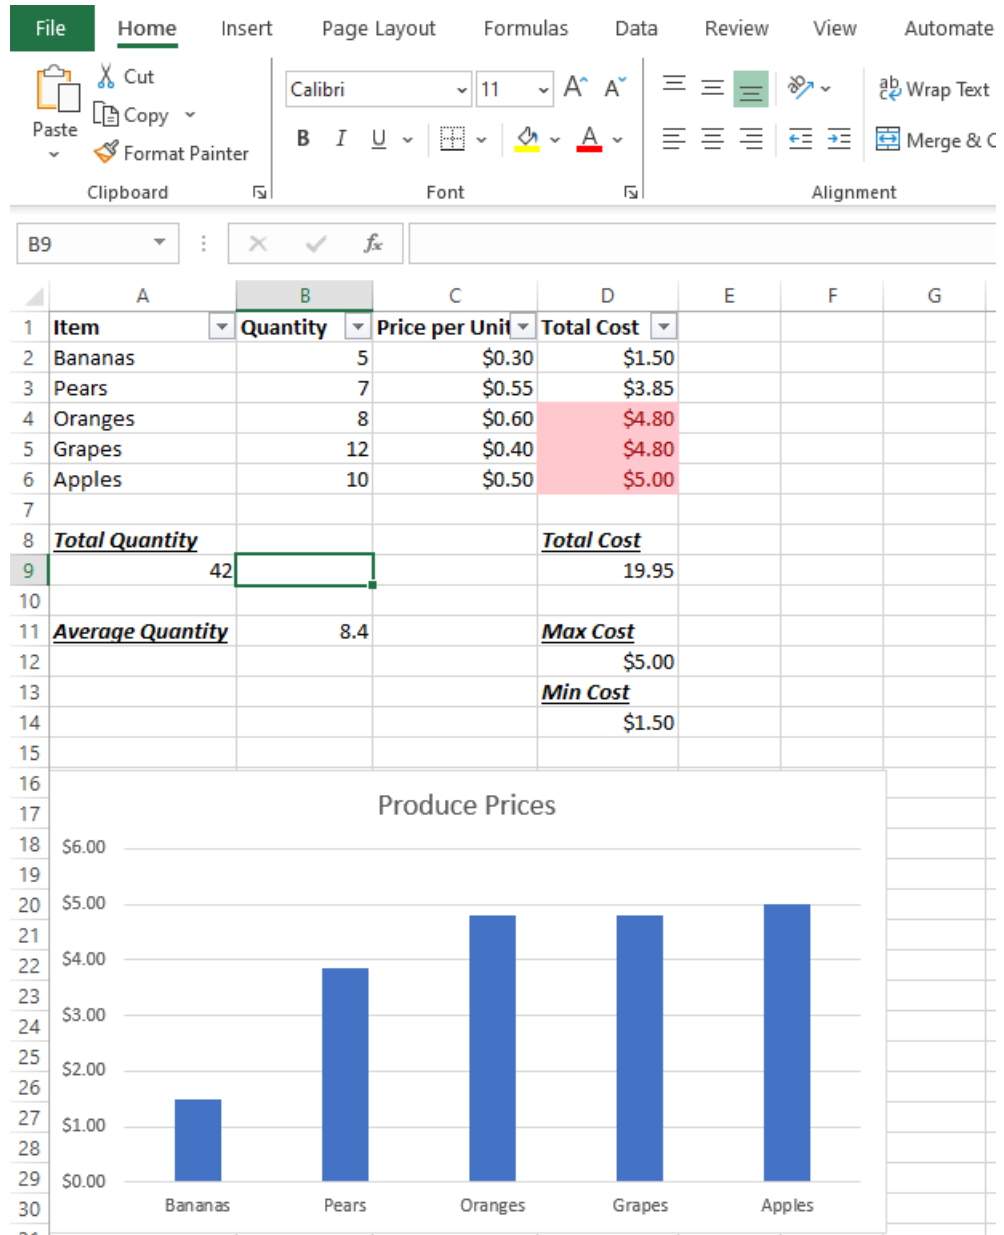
File Home Insert Page Layout Formulas Data Review View Automate

Paste
Cut
Copy
Format Painter
Clipboard

Calibri 11
A A
B I U
Font

Wrap Text
Merge & C
Alignment

B9
$f_x$

| | A | B | C | D | E | F | G |
|---|---|---|---|---|---|---|---|
| 1 | Item | Quantity | Price per Unit | Total Cost | | | |
| 2 | Bananas | 5 | \$0.30 | \$1.50 | | | |
| 3 | Pears | 7 | \$0.55 | \$3.85 | | | |
| 4 | Oranges | 8 | \$0.60 | \$4.80 | | | |
| 5 | Grapes | 12 | \$0.40 | \$4.80 | | | |
| 6 | Apples | 10 | \$0.50 | \$5.00 | | | |
| 7 | | | | | | | |
| 8 | Total Quantity | | | Total Cost | | | |
| 9 | 42 | | | 19.95 | | | |
| 10 | | | | | | | |
| 11 | Average Quantity | 8.4 | | Max Cost | | | |
| 12 | | | | \$5.00 | | | |
| 13 | | | | Min Cost | | | |
| 14 | | | | \$1.50 | | | |
| 15 | | | | | | | |

16 17 18 19 20 21 22 23 24 25 26 27 28 29 30

Produce Prices
\$6.00
\$5.00
\$4.00
\$3.00
\$2.00
\$1.00
\$0.00
Bananas Pears Oranges Grapes Apples